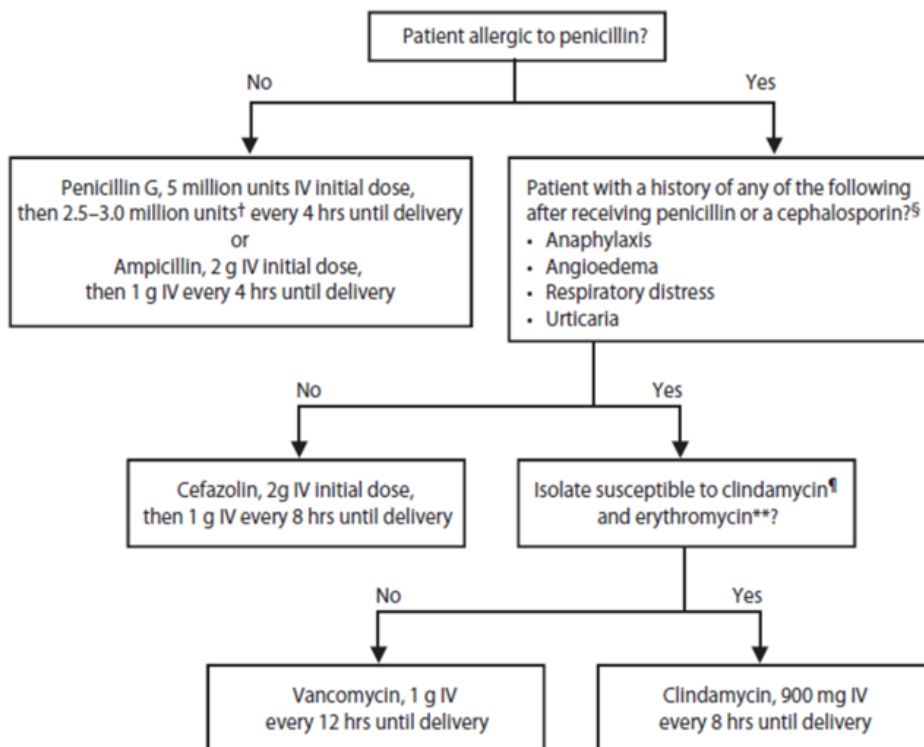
Patient allergic to penicillin?

No

Yes

Penicillin G, 5 million units IV initial dose, then 2.5–3.0 million units† every 4 hrs until delivery
or
Ampicillin, 2 g IV initial dose, then 1 g IV every 4 hrs until delivery

Patient with a history of any of the following after receiving penicillin or a cephalosporin?§
• Anaphylaxis
• Angioedema
• Respiratory distress
• Urticaria

No

Yes

Cefazolin, 2g IV initial dose, then 1 g IV every 8 hrs until delivery

Isolate susceptible to clindamycin¶ and erythromycin**?

No

Yes

Vancomycin, 1 g IV every 12 hrs until delivery

Clindamycin, 900 mg IV every 8 hrs until delivery